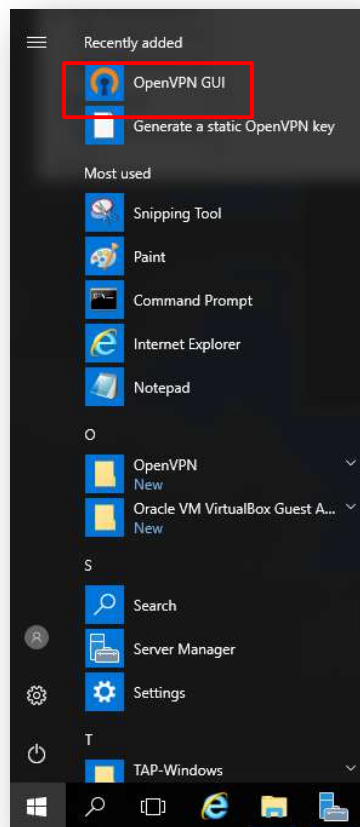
Recently added
OpenVPN GUI
Generate a static OpenVPN key
Most used
Snipping Tool
Paint
Command Prompt
Internet Explorer
Notepad
O
OpenVPN
New
Oracle VM VirtualBox Guest A...
New
S
Search
Server Manager
Settings
T
TAP-Windows